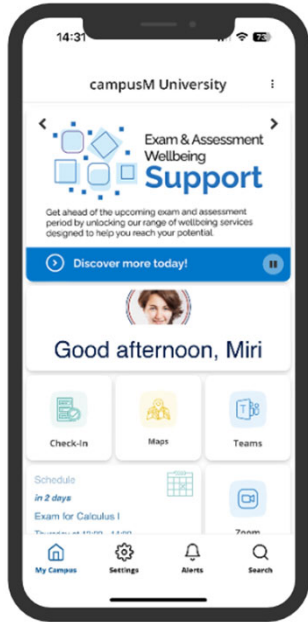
14:31

73

campusM University

Exam & Assessment Wellbeing

Support

Get ahead of the upcoming exam and assessment period by unlocking our range of wellbeing services designed to help you reach your potential.

Discover more today!

Good afternoon, Miri

Check-In

Maps

Teams

Schedule

in 2 days

Exam for Calculus I

Thursday at 10:00 – 14:00

Zoom

My Campus

Settings

Alerts

Search